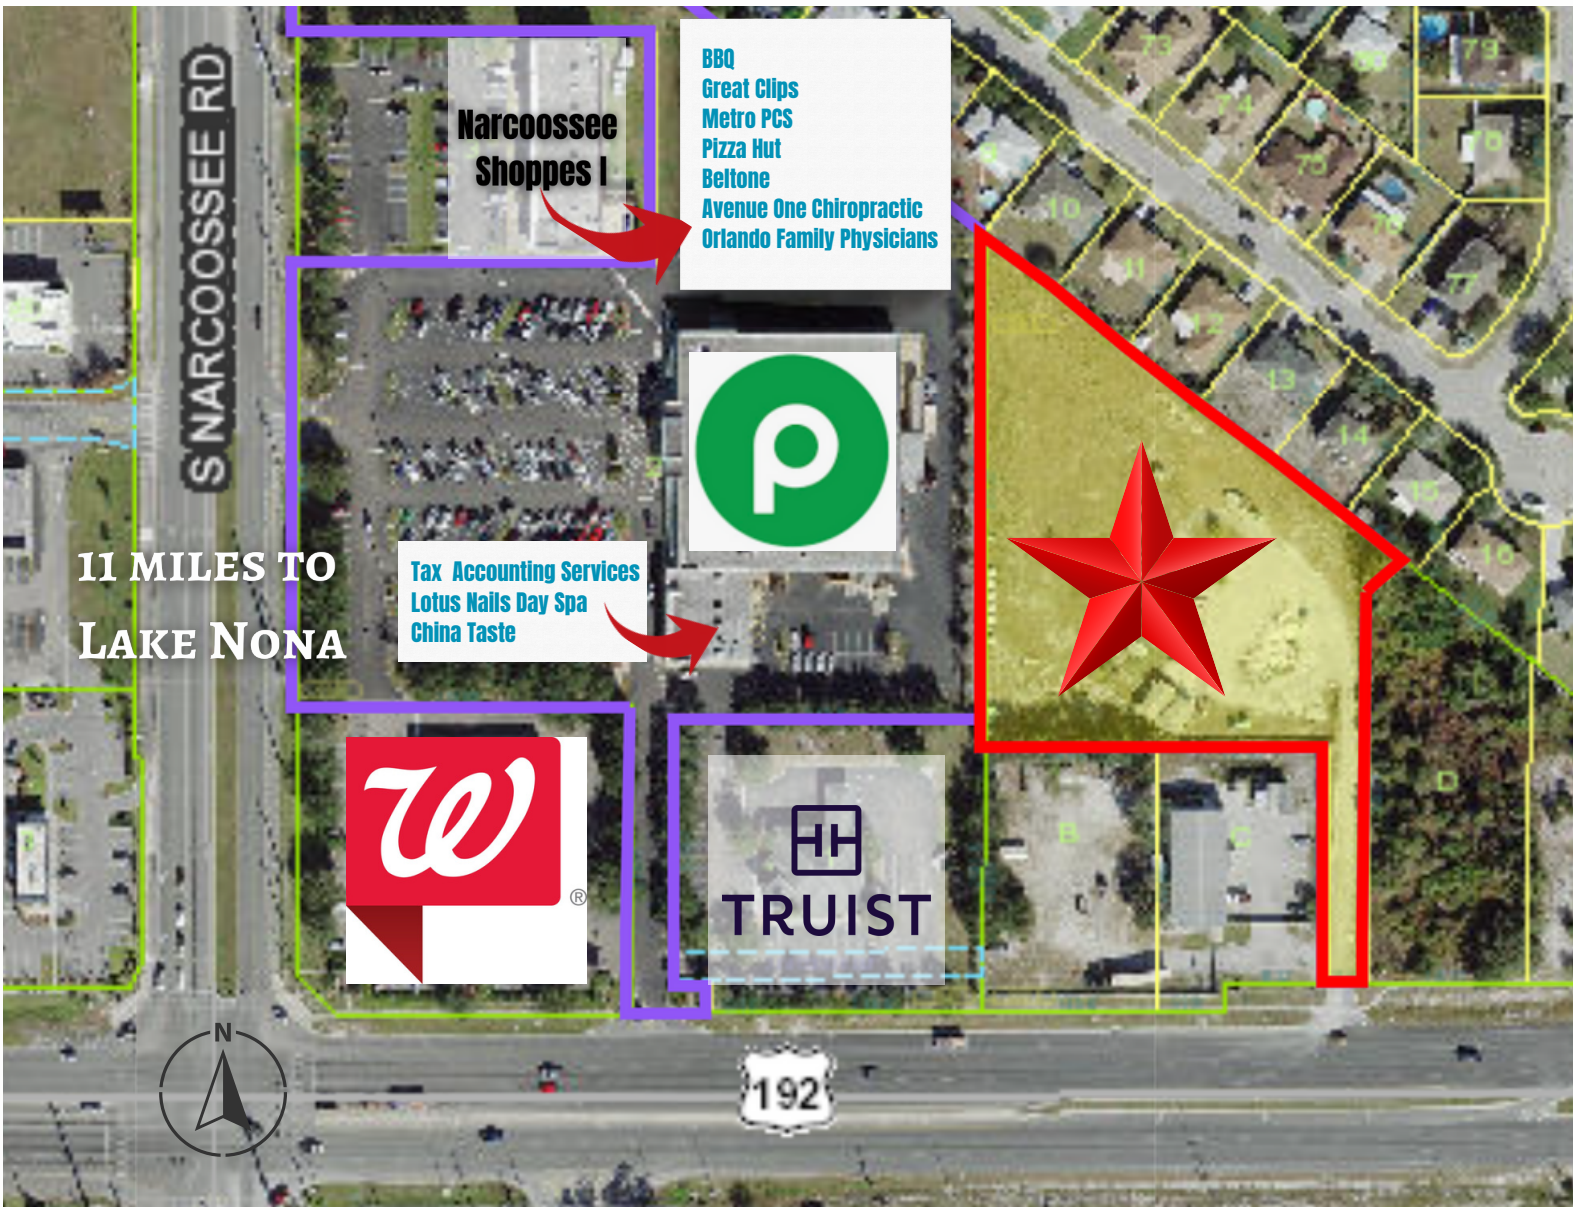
S NARCOOSSEE RD

Narcoossee Shoppes I

BBQ
Great Clips
Metro PCS
Pizza Hut
Beltone
Avenue One Chiropractic
Orlando Family Physicians

P

11 MILES TO LAKE NONA

Tax Accounting Services
Lotus Nails Day Spa
China Taste

®

TRUIST

N

192